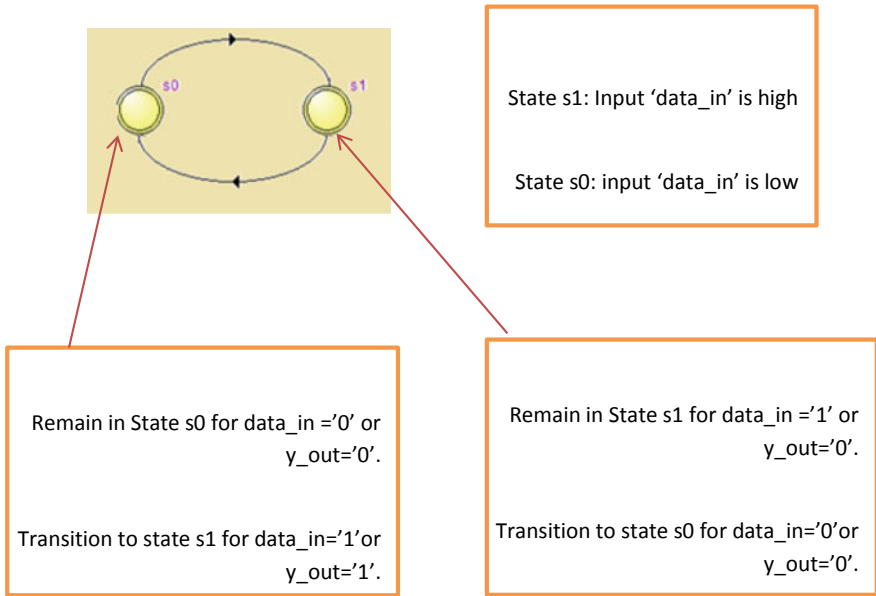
s0

s1

State s1: Input ‘data_in’ is high

State s0: input ‘data_in’ is low

Remain in State s0 for data_in =’0’ or y_out=’0’.

Transition to state s1 for data_in=’1’or y_out=’1’.

Remain in State s1 for data_in =’1’ or y_out=’0’.

Transition to state s0 for data_in=’0’or y_out=’0’.